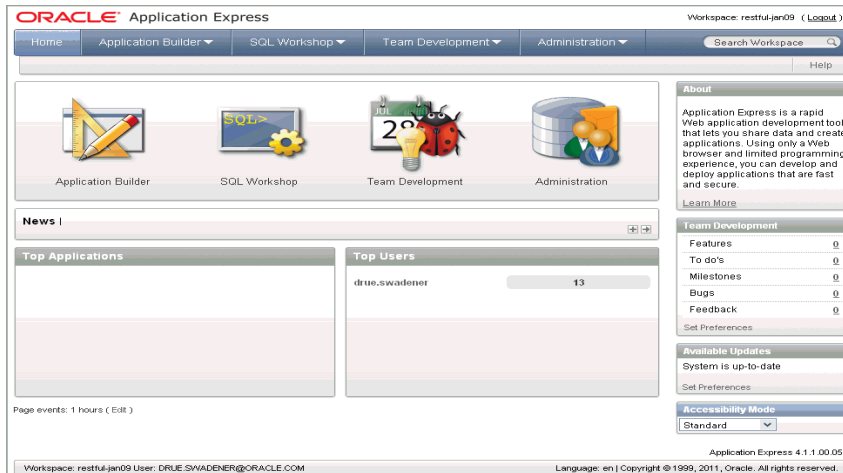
ORACLE® Application Express

Workspace: restful-jan09 ( Logout )

Home | Application Builder | SQL Workshop | Team Development | Administration

Search Workspace

Help

SQL>

JUL 29

Application Builder | SQL Workshop | Team Development | Administration

News |

Top Applications

Top Users

drue.swadener | 13

Page events: 1 hours ( Edit )

About

Application Express is a rapid Web application development tool that lets you share data and create applications. Using only a Web browser and limited programming experience, you can develop and deploy applications that are fast and secure.

Learn More

Team Development

| | |
|---|---|
| Features | 0 |
| To do's | 0 |
| Milestones | 0 |
| Bugs | 0 |
| Feedback | 0 |

Set Preferences

Available Updates

System is up-to-date

Set Preferences

Accessibility Mode

Standard

Application Express 4.1.1.00.05

Workspace: restful-jan09 User: DRUE.SWADENER@ORACLE.COM

Language: en | Copyright © 1999, 2011, Oracle. All rights reserved.